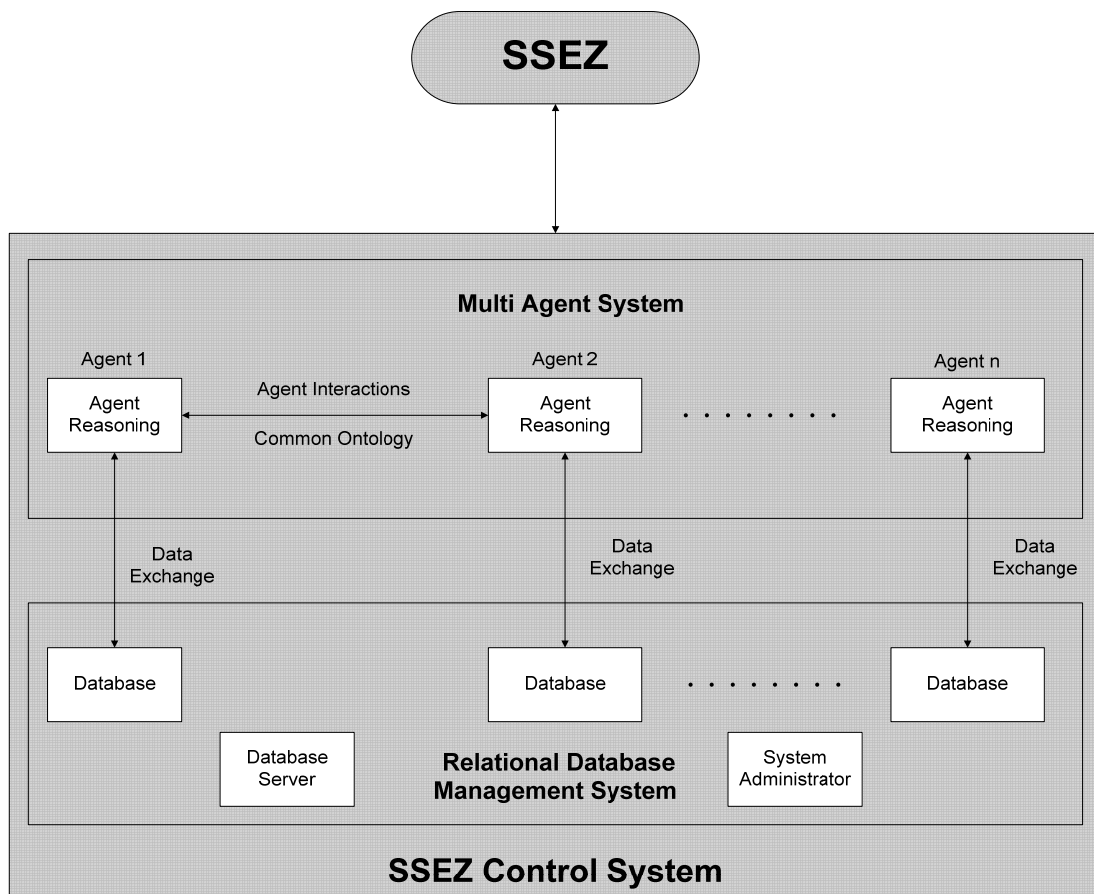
SSEZ

Multi Agent System

Agent 1

Agent Reasoning

Agent Interactions

Common Ontology

Agent 2

Agent Reasoning

. . . . . . . . .

Agent n

Agent Reasoning

Data Exchange

Data Exchange

Data Exchange

Database

Database

. . . . . . . . .

Database

Database Server

Relational Database Management System

System Administrator

SSEZ Control System